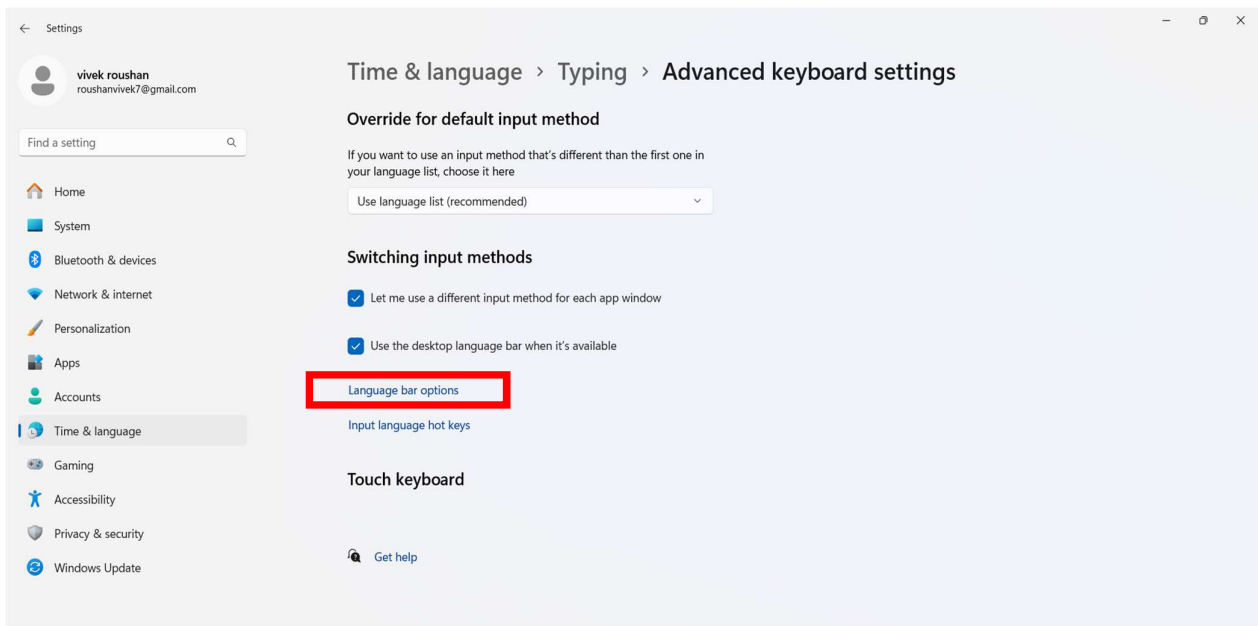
Settings

vivek roushan
roushanvivek7@gmail.com

Find a setting

Home
System
Bluetooth & devices
Network & internet
Personalization
Apps
Accounts
Time & language
Gaming
Accessibility
Privacy & security
Windows Update

Time & language > Typing > Advanced keyboard settings

Override for default input method

If you want to use an input method that's different than the first one in your language list, choose it here

Use language list (recommended)

Switching input methods

Let me use a different input method for each app window

Use the desktop language bar when it's available

Language bar options

Input language hot keys

Touch keyboard

Get help